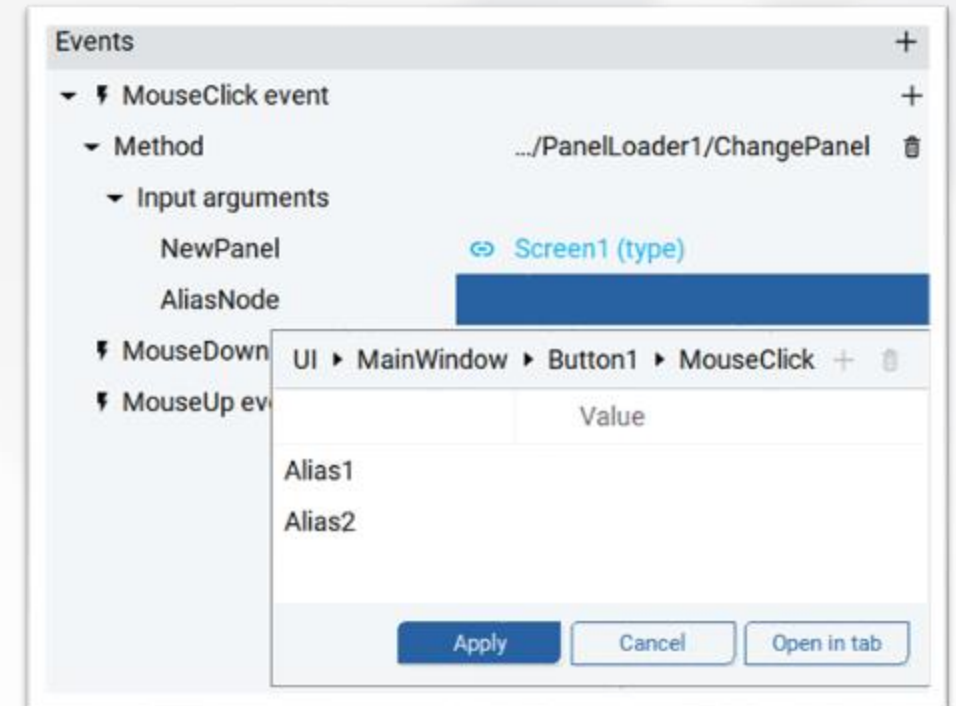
Events +

MouseClick event +

Method .../PanelLoader1/ChangePanel

Input arguments

NewPanel Screen1 (type)

AliasNode

MouseDown

MouseUp ev

UI ▸ MainWindow ▸ Button1 ▸ MouseClick +

Value

Alias1

Alias2

Apply Cancel Open in tab